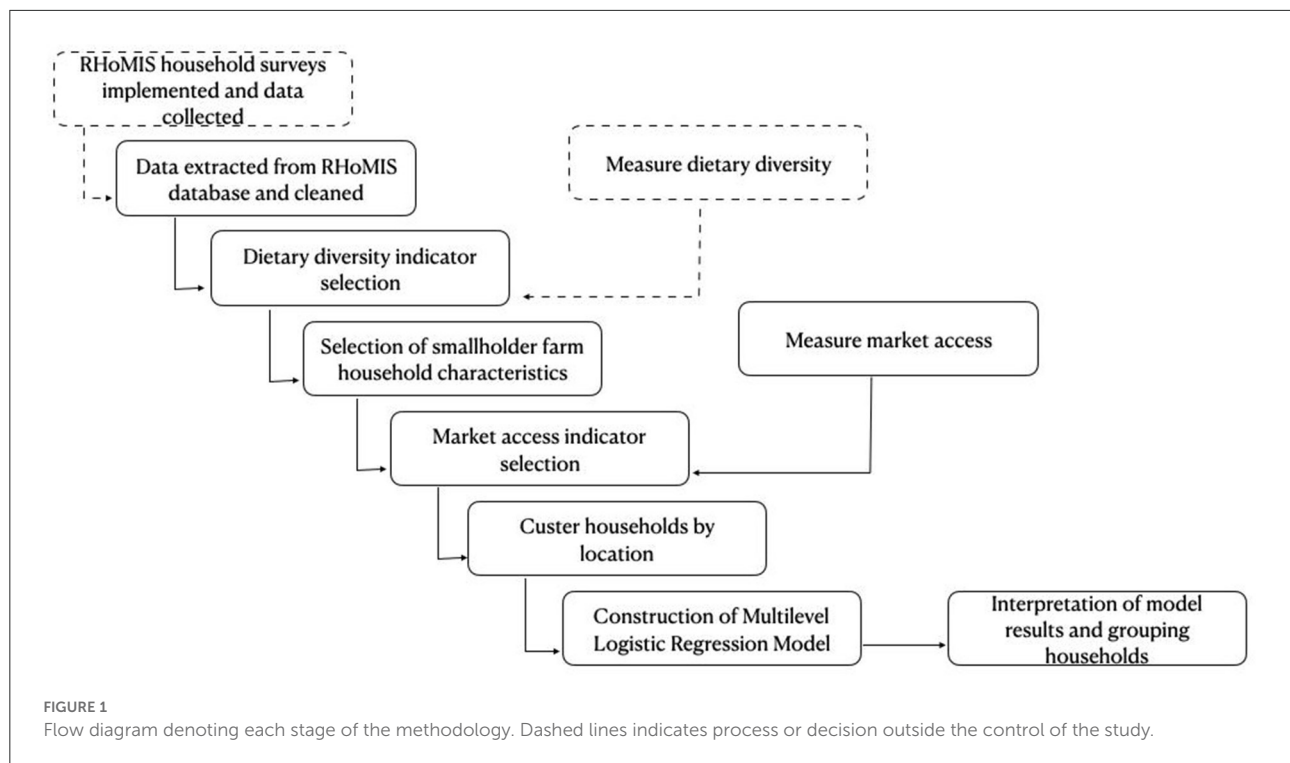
RHoMIS household surveys implemented and data collected

Data extracted from RHoMIS database and cleaned

Measure dietary diversity

Dietary diversity indicator selection

Selection of smallholder farm household characteristics

Measure market access

Market access indicator selection

Custer households by location

Construction of Multilevel Logistic Regression Model

Interpretation of model results and grouping households

FIGURE 1
Flow diagram denoting each stage of the methodology. Dashed lines indicates process or decision outside the control of the study.